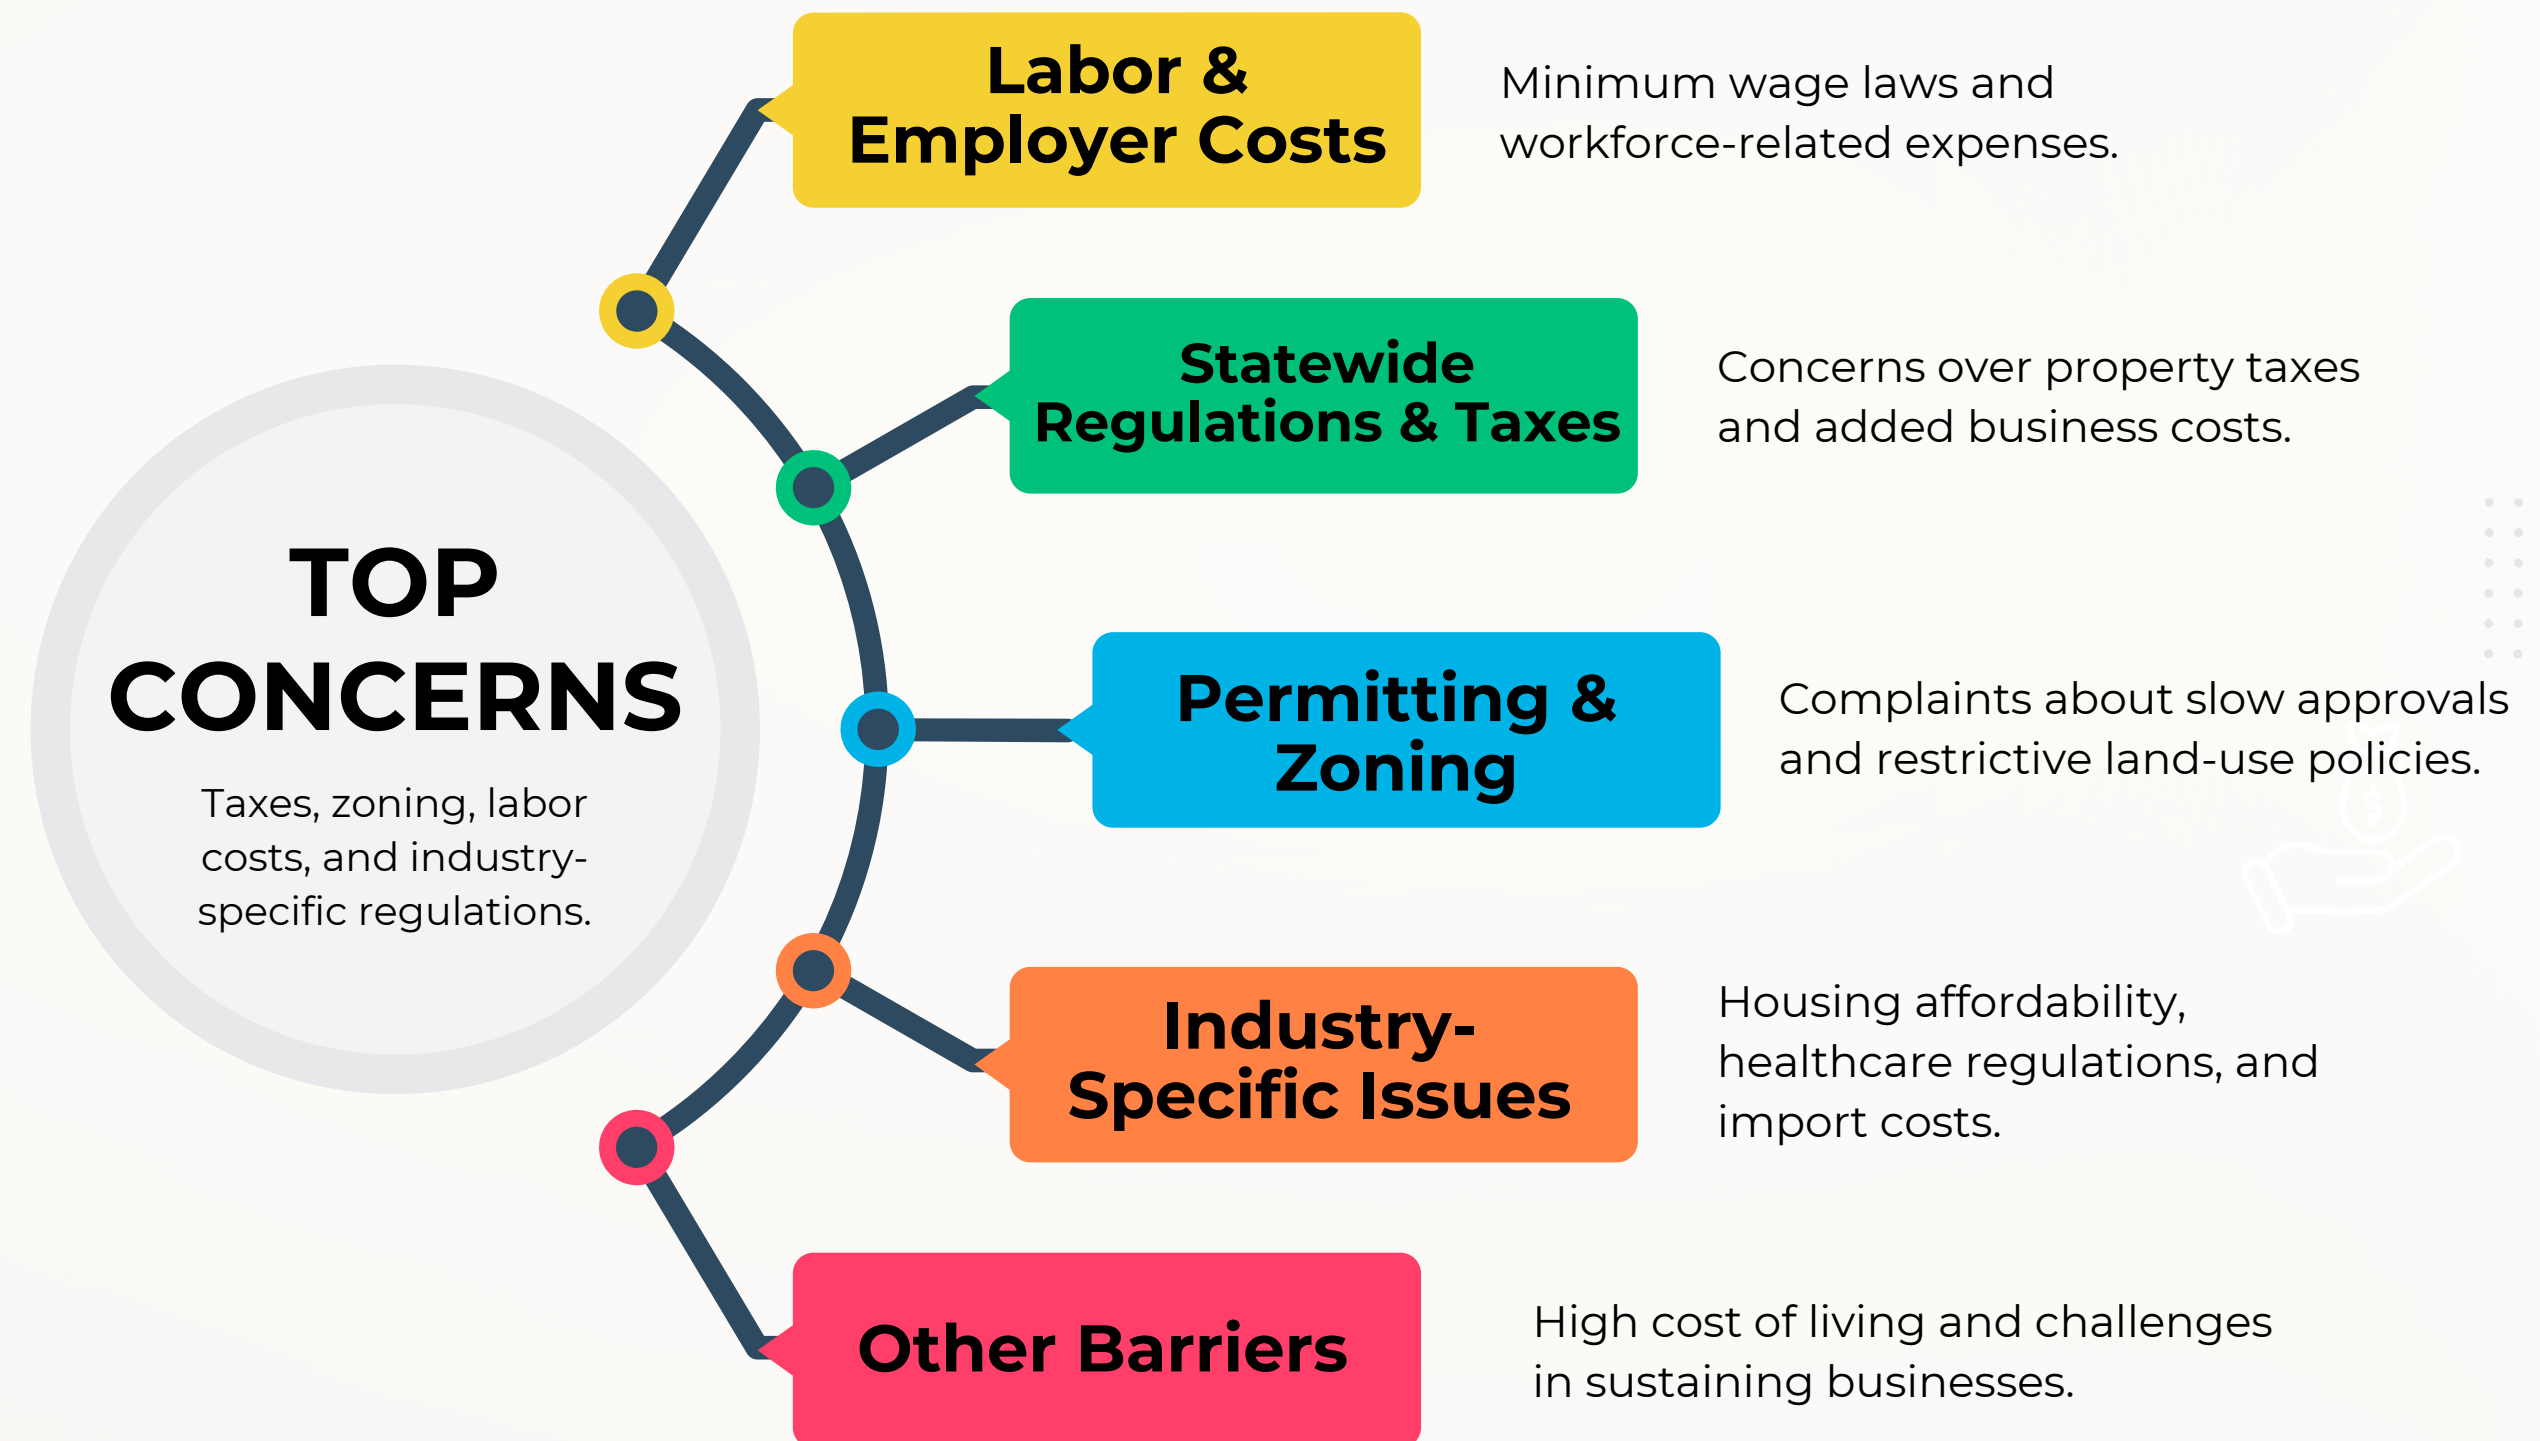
TOP CONCERNS

Taxes, zoning, labor costs, and industry-specific regulations.

Labor & Employer Costs

Minimum wage laws and workforce-related expenses.

Statewide Regulations & Taxes

Concerns over property taxes and added business costs.

Permitting & Zoning

Complaints about slow approvals and restrictive land-use policies.

Industry-Specific Issues

Housing affordability, healthcare regulations, and import costs.

Other Barriers

High cost of living and challenges in sustaining businesses.